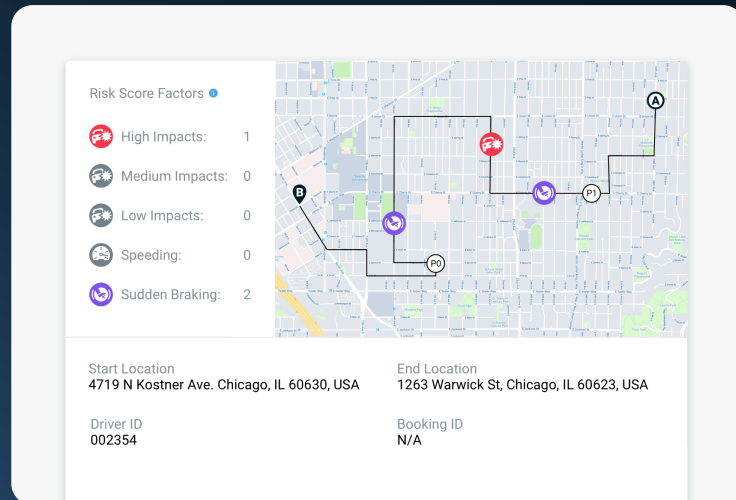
Risk Score Factors

High Impacts: 1

Medium Impacts: 0

Low Impacts: 0

Speeding: 0

Sudden Braking: 2

A

B

P0

P1

Start Location
4719 N Kostner Ave. Chicago, IL 60630, USA

End Location
1263 Warwick St, Chicago, IL 60623, USA

Driver ID
002354

Booking ID
N/A